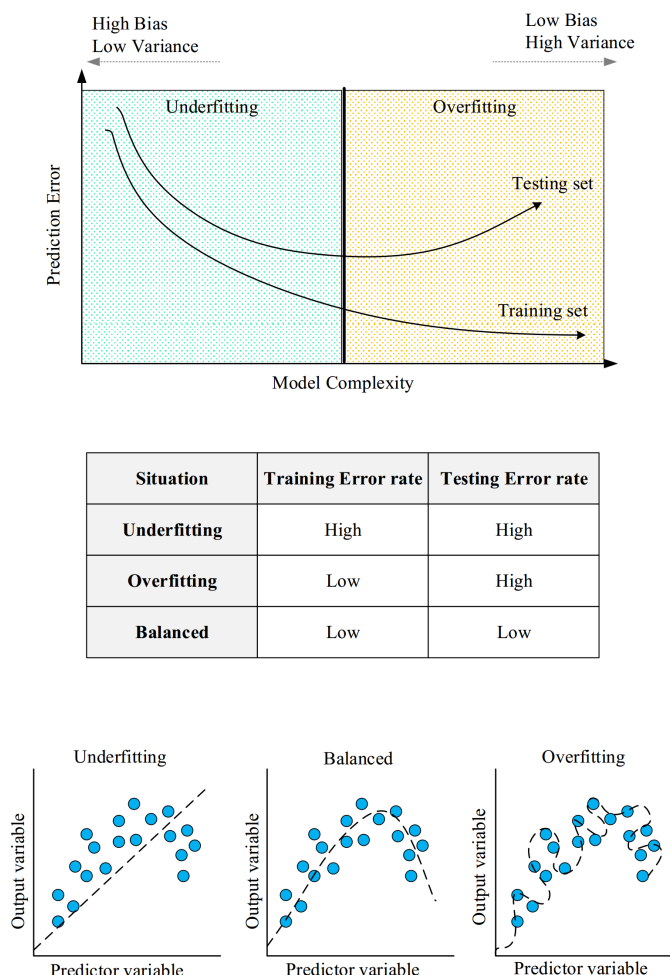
High Bias
Low Variance

Low Bias
High Variance

Underfitting

Overfitting

Prediction Error

Testing set

Training set

Model Complexity

| Situation | Training Error rate | Testing Error rate |
|---|---|---|
| Underfitting | High | High |
| Overfitting | Low | High |
| Balanced | Low | Low |

Underfitting

Output variable

Predictor variable

Balanced

Output variable

Predictor variable

Overfitting

Output variable

Predictor variable